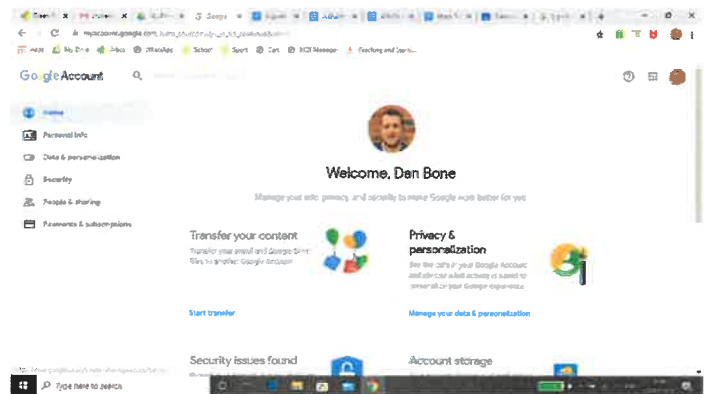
Google Account

Home
Personal info
Data & personalization
Security
People & sharing
Payments & subscriptions

Welcome, Dan Bone

Manage your info, privacy, and security to make Google work better for you

Transfer your content
Transfer your email and Google Drive files to another Google Account

Start transfer

Privacy & personalization
See the data in your Google Account and choose what activity is saved to personalize your Google experience

Manage your data & personalization

Security issues found

Account storage

Type here to search